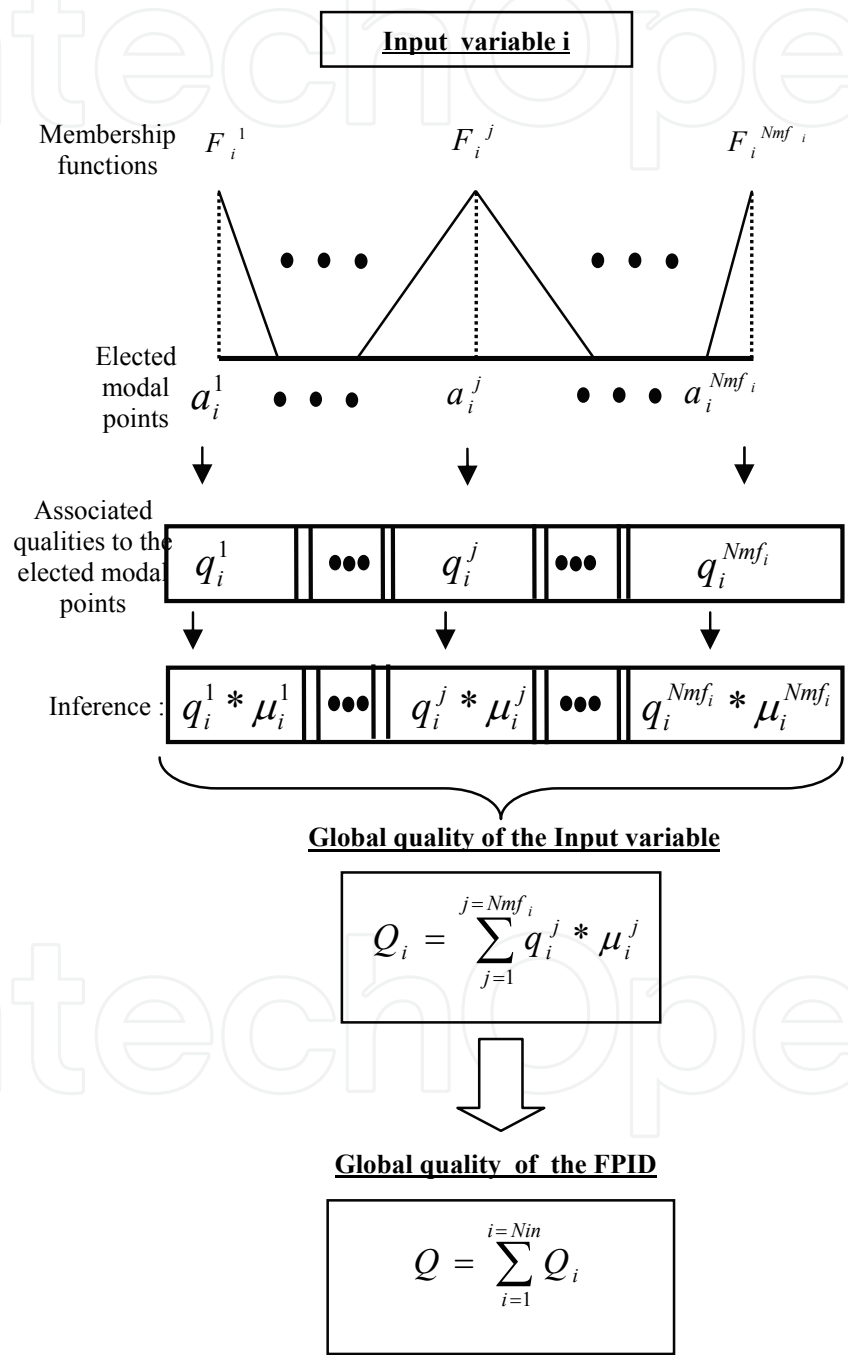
Input variable i

Membership functions $F_i^1$ $F_i^j$ $F_i^{Nmf_i}$

Elected modal points $a_i^1$ • • • $a_i^j$ • • • $a_i^{Nmf_i}$

Associated qualities to the elected modal points

| $q_i^1$ | ••• | $q_i^j$ | ••• | $q_i^{Nmf_i}$ |
|---|---|---|---|---|

Inference :

| $q_i^1 * \mu_i^1$ | ••• | $q_i^j * \mu_i^j$ | ••• | $q_i^{Nmf_i} * \mu_i^{Nmf_i}$ |
|---|---|---|---|---|

Global quality of the Input variable

$Q_i = \sum_{j=1}^{j=Nmf_i} q_i^j * \mu_i^j$

Global quality of the FPID

$Q = \sum_{i=1}^{i=Nin} Q_i$